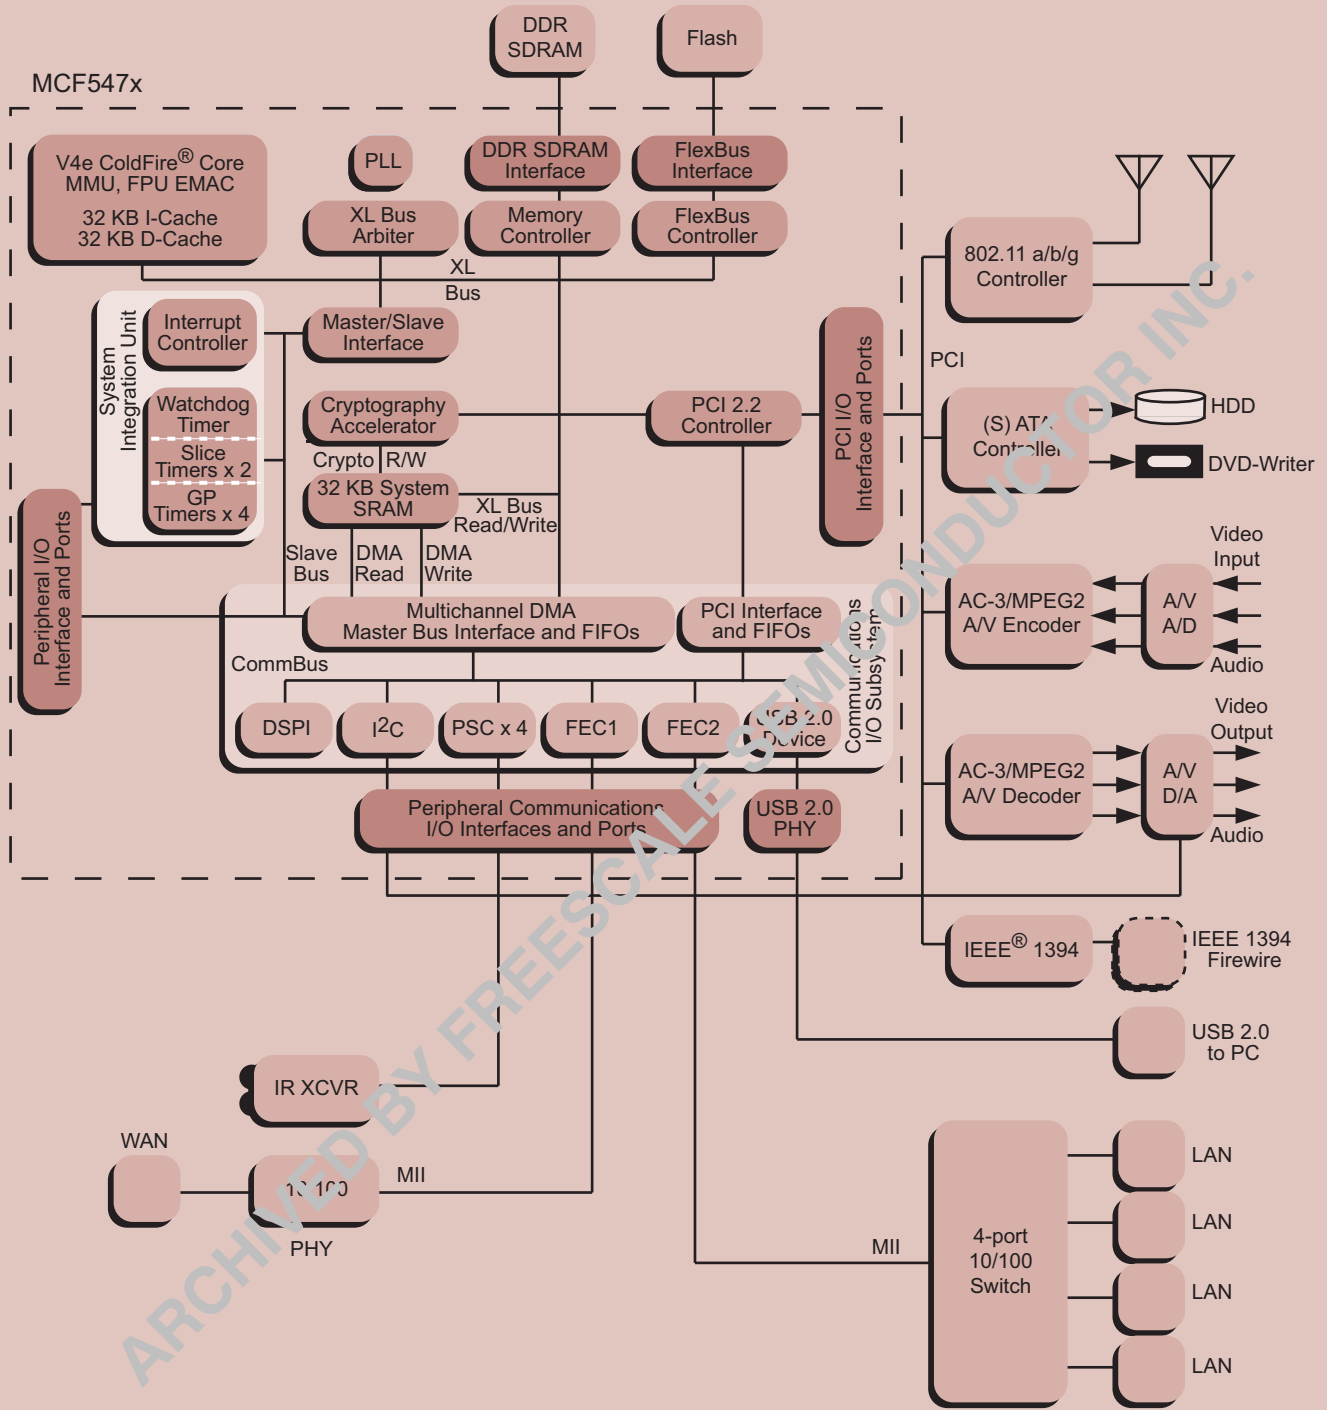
DDR SDRAM

Flash

MCF547x

V4e ColdFire® Core MMU, FPU EMAC

32 KB I-Cache 32 KB D-Cache

PLL

XL Bus Arbiter

DDR SDRAM Interface

Memory Controller

FlexBus Interface

FlexBus Controller

XL Bus

System Integration Unit

Interrupt Controller

Watchdog Timer

Slice Timers x 2

GP Timers x 4

Master/Slave Interface

Cryptography Accelerator

Crypto R/W

32 KB System SRAM

XL Bus Read/Write

PCI 2.2 Controller

PCI I/O Interface and Ports

802.11 a/b/g Controller

PCI

(S) ATA Controller

HDD

DVD-Writer

Peripheral I/O Interface and Ports

Slave Bus

DMA Read

DMA Write

Multichannel DMA Master Bus Interface and FIFOs

PCI Interface and FIFOs

Communications I/O Subsystem

CommBus

DSPI

I$^2$C

PSC x 4

FEC1

FEC2

USB 2.0 Device

Video Input

AC-3/MPEG2 A/V Encoder

A/V A/D

Audio

Video Output

AC-3/MPEG2 A/V Decoder

A/V D/A

Audio

Peripheral Communications I/O Interfaces and Ports

USB 2.0 PHY

IEEE® 1394

IEEE 1394 Firewire

USB 2.0 to PC

IR XCVR

WAN

10/100

PHY

MII

MII

4-port 10/100 Switch

LAN

LAN

LAN

LAN

ARCHIVED BY FREESCALE SEMICONDUCTOR INC.